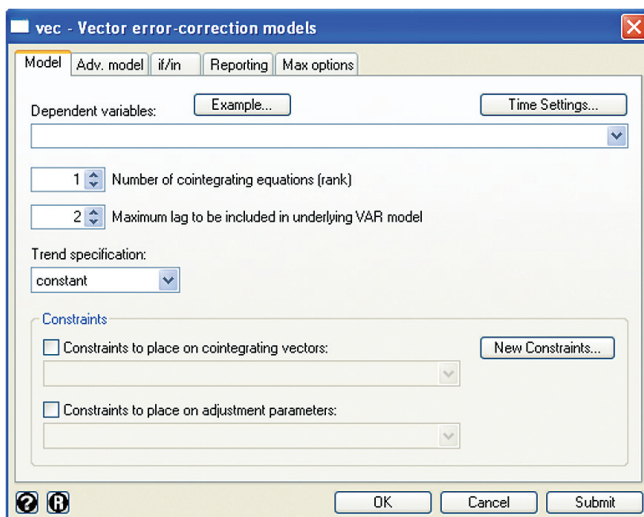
vec - Vector error-correction models

Model | Adv. model | if/in | Reporting | Max options

Dependent variables:
Example...
Time Settings...

1 Number of cointegrating equations (rank)

2 Maximum lag to be included in underlying VAR model

Trend specification:
constant

Constraints
Constraints to place on cointegrating vectors:
New Constraints...
Constraints to place on adjustment parameters:

OK
Cancel
Submit